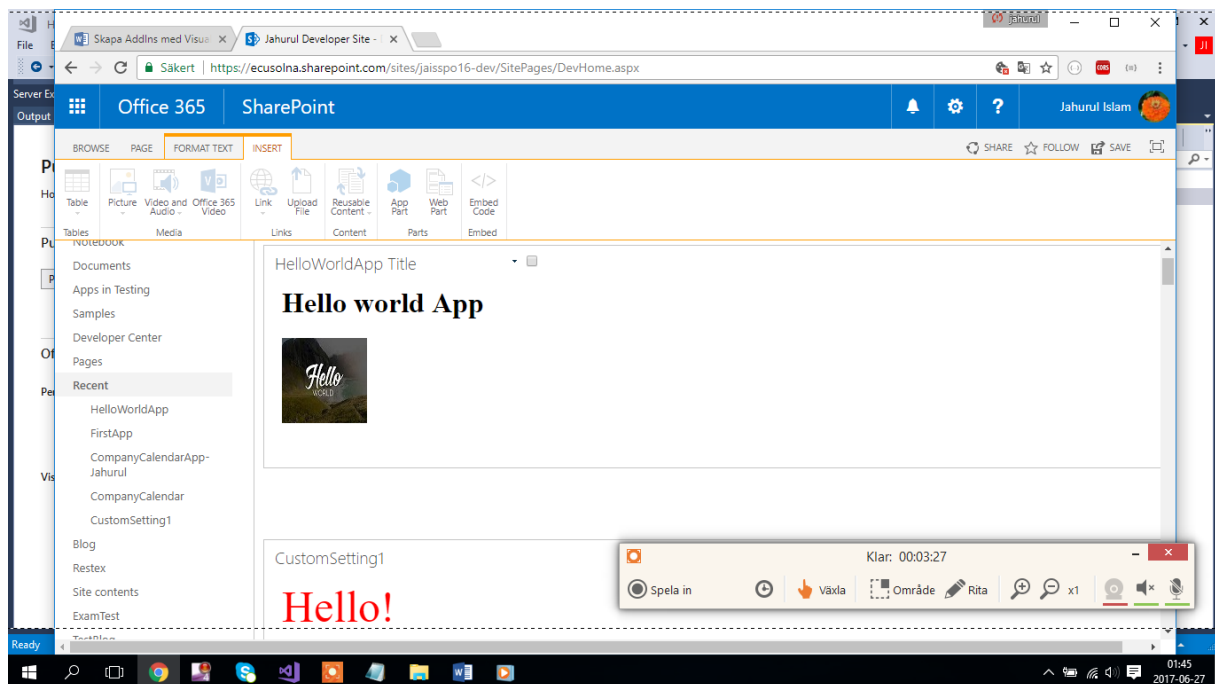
Skapa AddIns med Visua
Jahurul Developer Site -
jahurul
Säkert https://ecusolna.sharepoint.com/sites/jaisspo16-dev/SitePages/DevHome.aspx
File
Server Ex
Output
Office 365 SharePoint
Jahurul Islam
BROWSE PAGE FORMAT TEXT INSERT
SHARE FOLLOW SAVE
Table
Tables
Picture Video and Audio Office 365 Video
Media
Link Upload File
Links
Reusable Content
Content
App Part Web Part
Parts
Embed Code
Embed
Notebook
Documents
Apps in Testing
Samples
Developer Center
Pages
Recent
HelloWorldApp
FirstApp
CompanyCalendarApp-Jahurul
CompanyCalendar
CustomSetting1
Blog
Restex
Site contents
ExamTest
HelloWorldApp Title
Hello world App
Hello WORLD
CustomSetting1
Hello!
Klar: 00:03:27
Spela in
Växla
Område
Rita
x1
Ready
01:45
2017-06-27